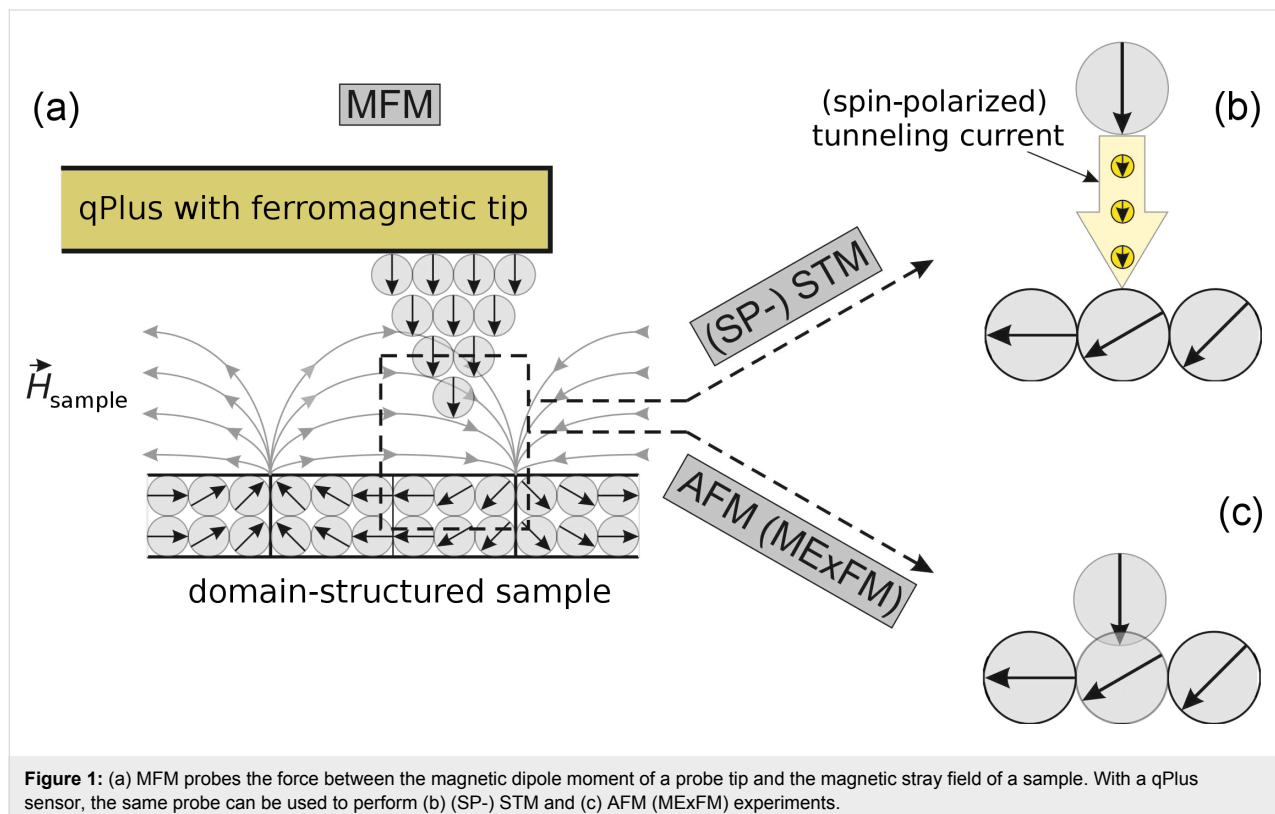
(a)

MFM

qPlus with ferromagnetic tip

$\vec{H}_{\text{sample}}$

domain-structured sample

(SP-) STM

AFM (MExFM)

(spin-polarized) tunneling current

(b)

(c)

**Figure 1:** (a) MFM probes the force between the magnetic dipole moment of a probe tip and the magnetic stray field of a sample. With a qPlus sensor, the same probe can be used to perform (b) (SP-) STM and (c) AFM (MExFM) experiments.